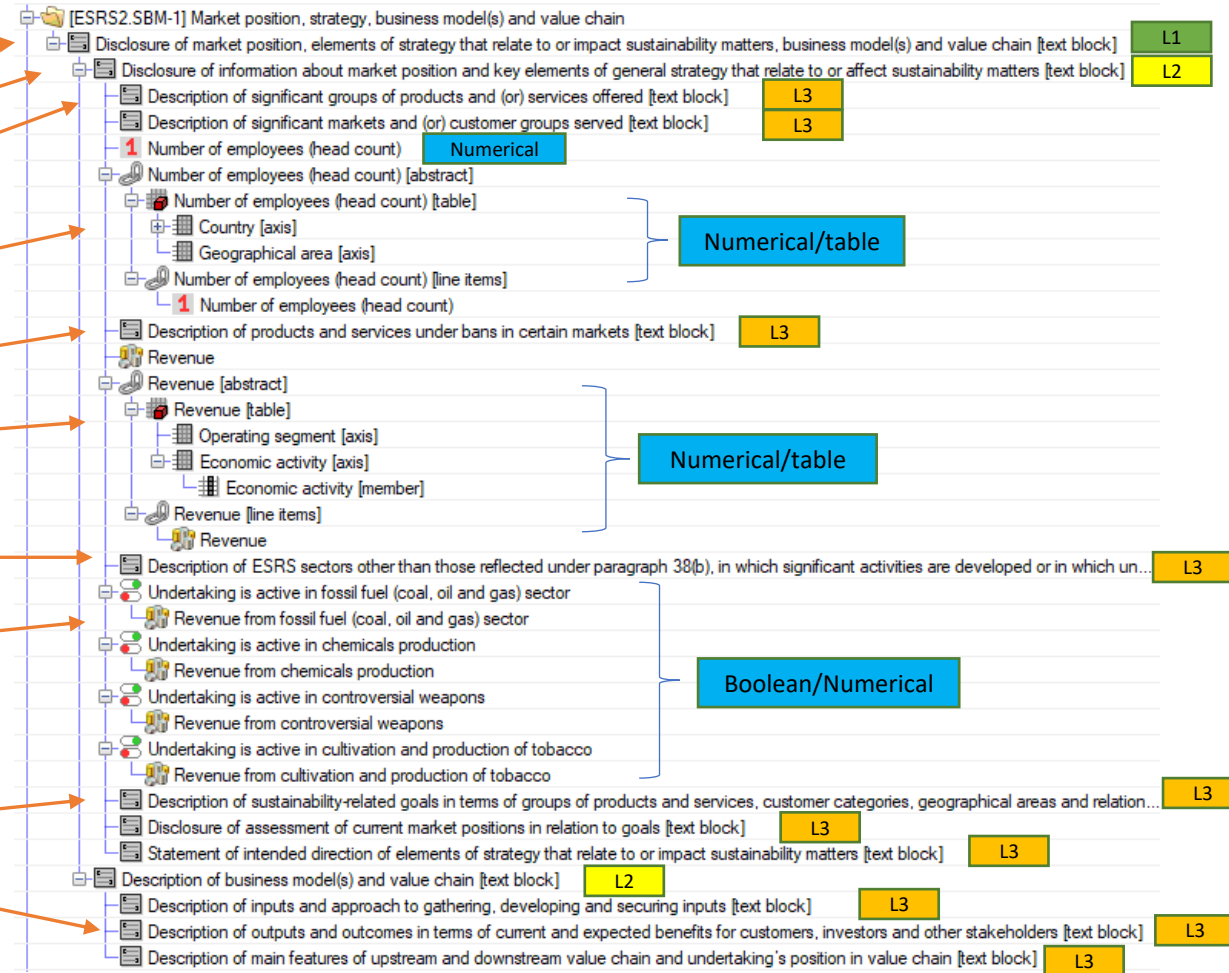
[ESRS2.SBM-1] Market position, strategy, business model(s) and value chain
Disclosure of market position, elements of strategy that relate to or impact sustainability matters, business model(s) and value chain [text block] L1
Disclosure of information about market position and key elements of general strategy that relate to or affect sustainability matters [text block] L2
Description of significant groups of products and (or) services offered [text block] L3
Description of significant markets and (or) customer groups served [text block] L3
1 Number of employees (head count) Numerical
Number of employees (head count) [abstract]
Number of employees (head count) [table]
Country [axis]
Geographical area [axis]
Number of employees (head count) [line items]
1 Number of employees (head count)
Numerical/table
Description of products and services under bans in certain markets [text block] L3
Revenue
Revenue [abstract]
Revenue [table]
Operating segment [axis]
Economic activity [axis]
Economic activity [member]
Revenue [line items]
Revenue
Numerical/table
Description of ESRS sectors other than those reflected under paragraph 38(b), in which significant activities are developed or in which un... L3
Undertaking is active in fossil fuel (coal, oil and gas) sector
Revenue from fossil fuel (coal, oil and gas) sector
Undertaking is active in chemicals production
Revenue from chemicals production
Undertaking is active in controversial weapons
Revenue from controversial weapons
Undertaking is active in cultivation and production of tobacco
Revenue from cultivation and production of tobacco
Boolean/Numerical
Description of sustainability-related goals in terms of groups of products and services, customer categories, geographical areas and relation... L3
Disclosure of assessment of current market positions in relation to goals [text block] L3
Statement of intended direction of elements of strategy that relate to or impact sustainability matters [text block] L3
Description of business model(s) and value chain [text block] L2
Description of inputs and approach to gathering, developing and securing inputs [text block] L3
Description of outputs and outcomes in terms of current and expected benefits for customers, investors and other stakeholders [text block] L3
Description of main features of upstream and downstream value chain and undertaking's position in value chain [text block] L3